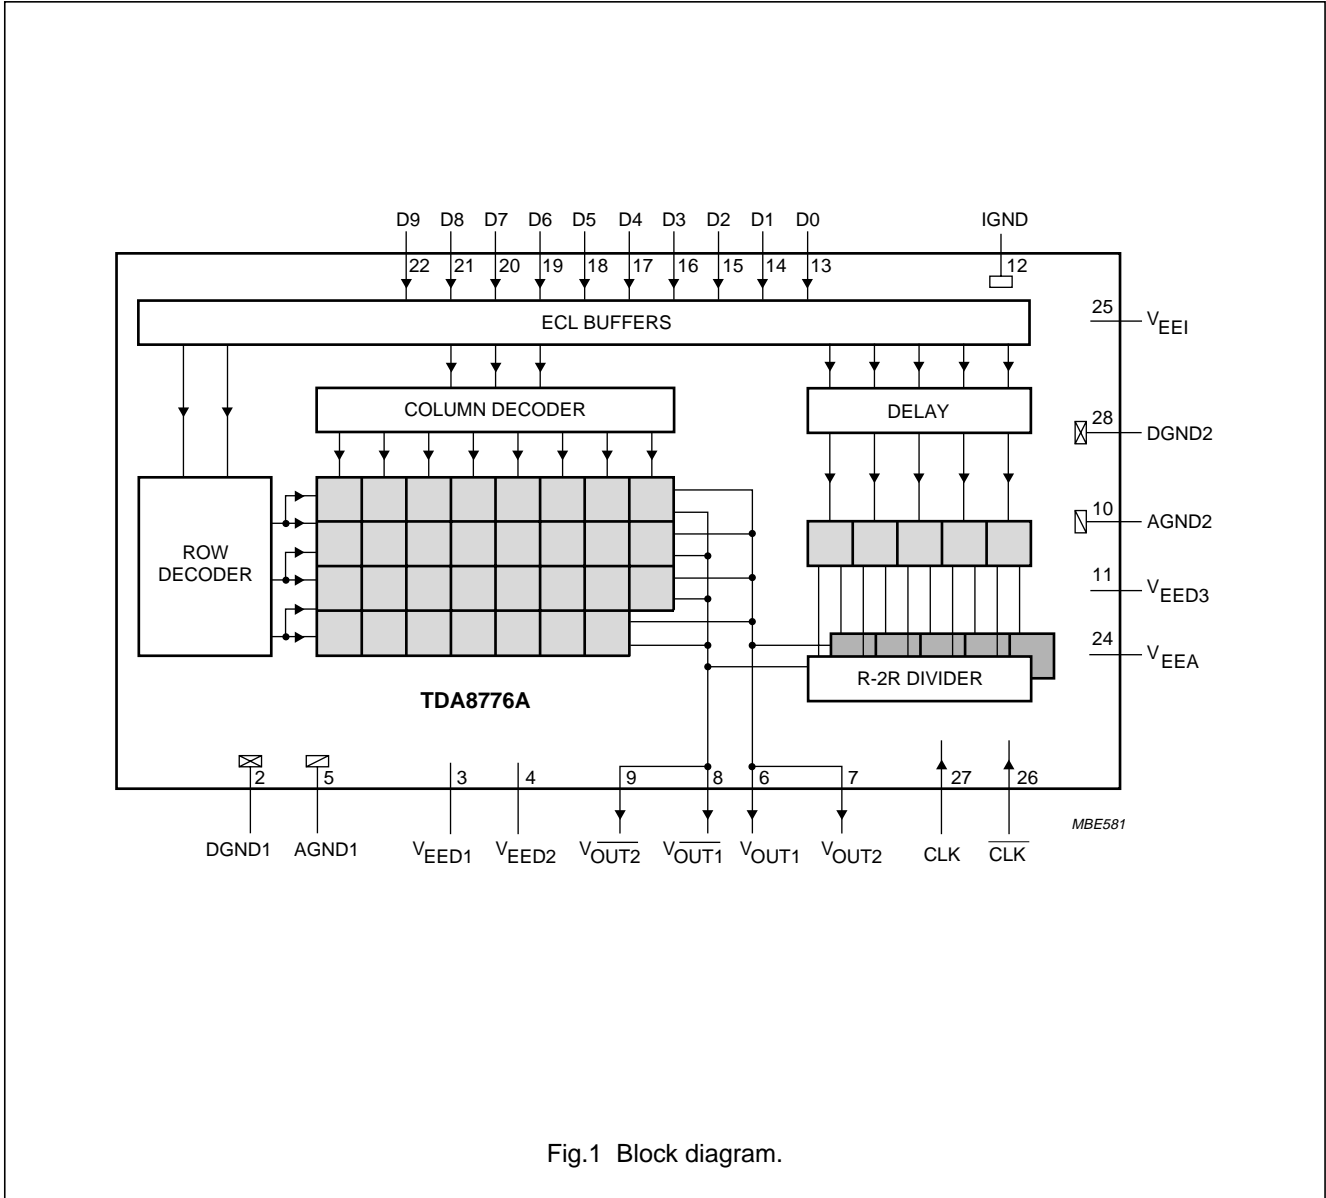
D9 D8 D7 D6 D5 D4 D3 D2 D1 D0

IGND

22 21 20 19 18 17 16 15 14 13

12

ECL BUFFERS

25 $V_{EEI}$

COLUMN DECODER

DELAY

28 DGND2

ROW DECODER

10 AGND2

11 $V_{EED3}$

24 $V_{EEA}$

R-2R DIVIDER

TDA8776A

2 5 3 4 9 8 6 7 27 26

DGND1 AGND1 $V_{EED1}$ $V_{EED2}$ $V_{\overline{OUT2}}$ $V_{\overline{OUT1}}$ $V_{OUT1}$ $V_{OUT2}$ CLK $\overline{CLK}$

MBE581

Fig.1 Block diagram.